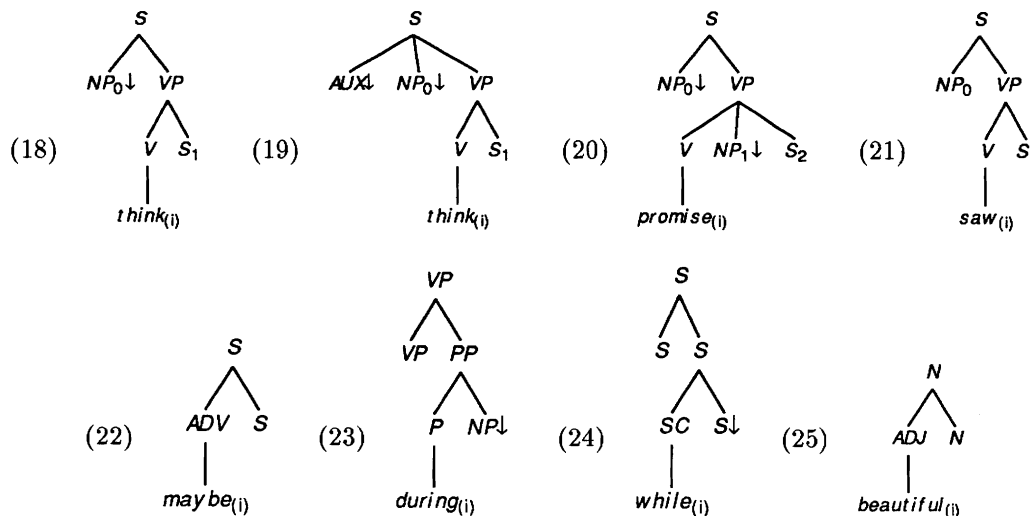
(18) S NP$_0$↓ VP V $S_1$ think$_{(i)}$

(19) S AUX↓ NP$_0$↓ VP V $S_1$ think$_{(i)}$

(20) S NP$_0$↓ VP V NP$_1$↓ $S_2$ promise$_{(i)}$

(21) S NP$_0$ VP V S saw$_{(i)}$

(22) S ADV S maybe$_{(i)}$

(23) VP VP PP P NP↓ during$_{(i)}$

(24) S S S SC S↓ while$_{(i)}$

(25) N ADJ N beautiful$_{(i)}$